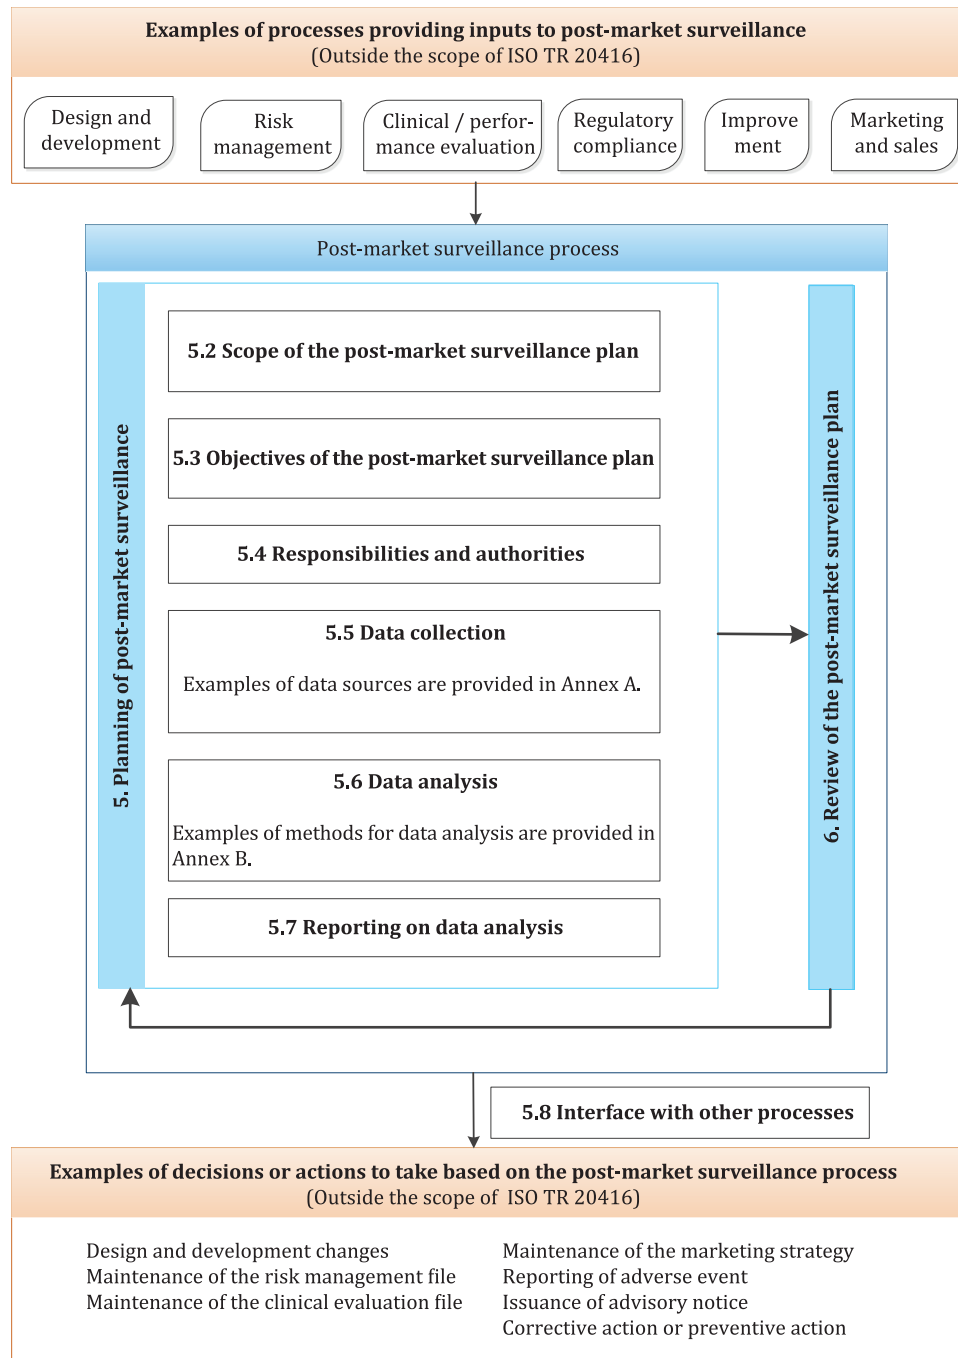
Examples of processes providing inputs to post-market surveillance
(Outside the scope of ISO TR 20416)

Design and development

Risk management

Clinical / performance evaluation

Regulatory compliance

Improve ment

Marketing and sales

Post-market surveillance process

5. Planning of post-market surveillance

5.2 Scope of the post-market surveillance plan

5.3 Objectives of the post-market surveillance plan

5.4 Responsibilities and authorities

5.5 Data collection

Examples of data sources are provided in Annex A.

5.6 Data analysis

Examples of methods for data analysis are provided in Annex B.

5.7 Reporting on data analysis

6. Review of the post-market surveillance plan

5.8 Interface with other processes

Examples of decisions or actions to take based on the post-market surveillance process
(Outside the scope of ISO TR 20416)

Design and development changes
Maintenance of the risk management file
Maintenance of the clinical evaluation file

Maintenance of the marketing strategy
Reporting of adverse event
Issuance of advisory notice
Corrective action or preventive action